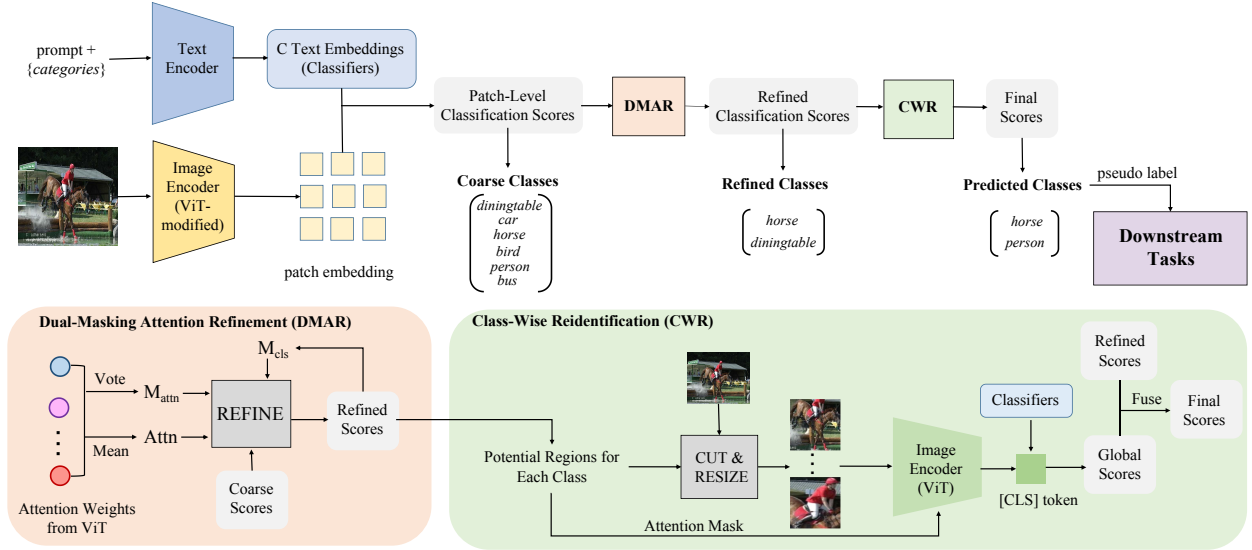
prompt + {*categories*}

Text Encoder

C Text Embeddings (Classifiers)

Image Encoder (ViT-modified)

patch embedding

Patch-Level Classification Scores

DMAR

Refined Classification Scores

CWR

Final Scores

Coarse Classes

diningtable
car
horse
bird
person
bus

Refined Classes

horse
diningtable

Predicted Classes

horse
person

pseudo label

Downstream Tasks

Dual-Masking Attention Refinement (DMAR)

$M_{cls}$

Vote

$M_{attn}$

Mean

Attn

REFINE

Refined Scores

Coarse Scores

Attention Weights from ViT

Class-Wise Reidentification (CWR)

Potential Regions for Each Class

CUT & RESIZE

Image Encoder (ViT)

Classifiers

[CLS] token

Refined Scores

Fuse

Final Scores

Global Scores

Attention Mask